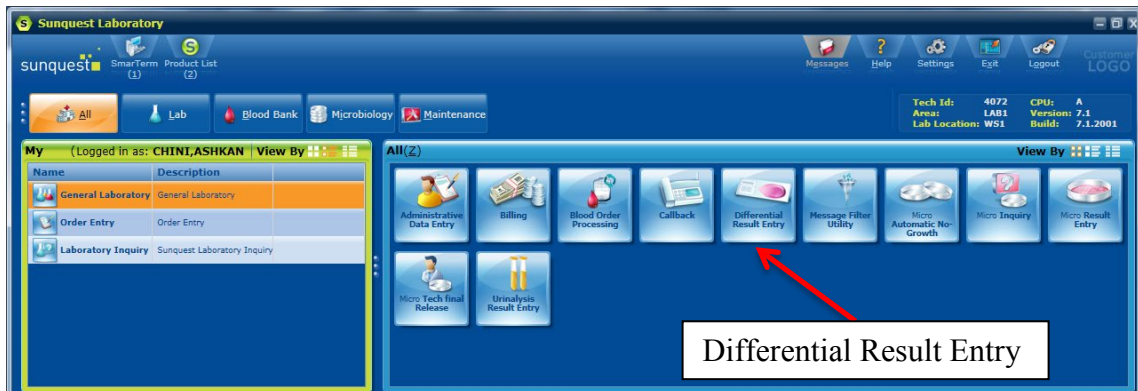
Sunquest Laboratory

sunquest

SmarTerm (1)

Product List (2)

Messages

Help

Settings

Exit

Logout

Customer LOGO

All

Lab

Blood Bank

Microbiology

Maintenance

Tech Id: 4072
Area: LAB1
Lab Location: WS1

CPU: A
Version: 7.1
Build: 7.1.2001

My (Logged in as: CHINI,ASHKAN View By

| Name | Description |
|---|---|
| General Laboratory | General Laboratory |
| Order Entry | Order Entry |
| Laboratory Inquiry | Sunquest Laboratory Inquiry |

All(Z)

View By

Administrative Data Entry

Billing

Blood Order Processing

Callback

Differential Result Entry

Message Filter Utility

Micro Automatic No-Growth

Micro Inquiry

Micro Result Entry

Micro Tech final Release

Urinalysis Result Entry

Differential Result Entry